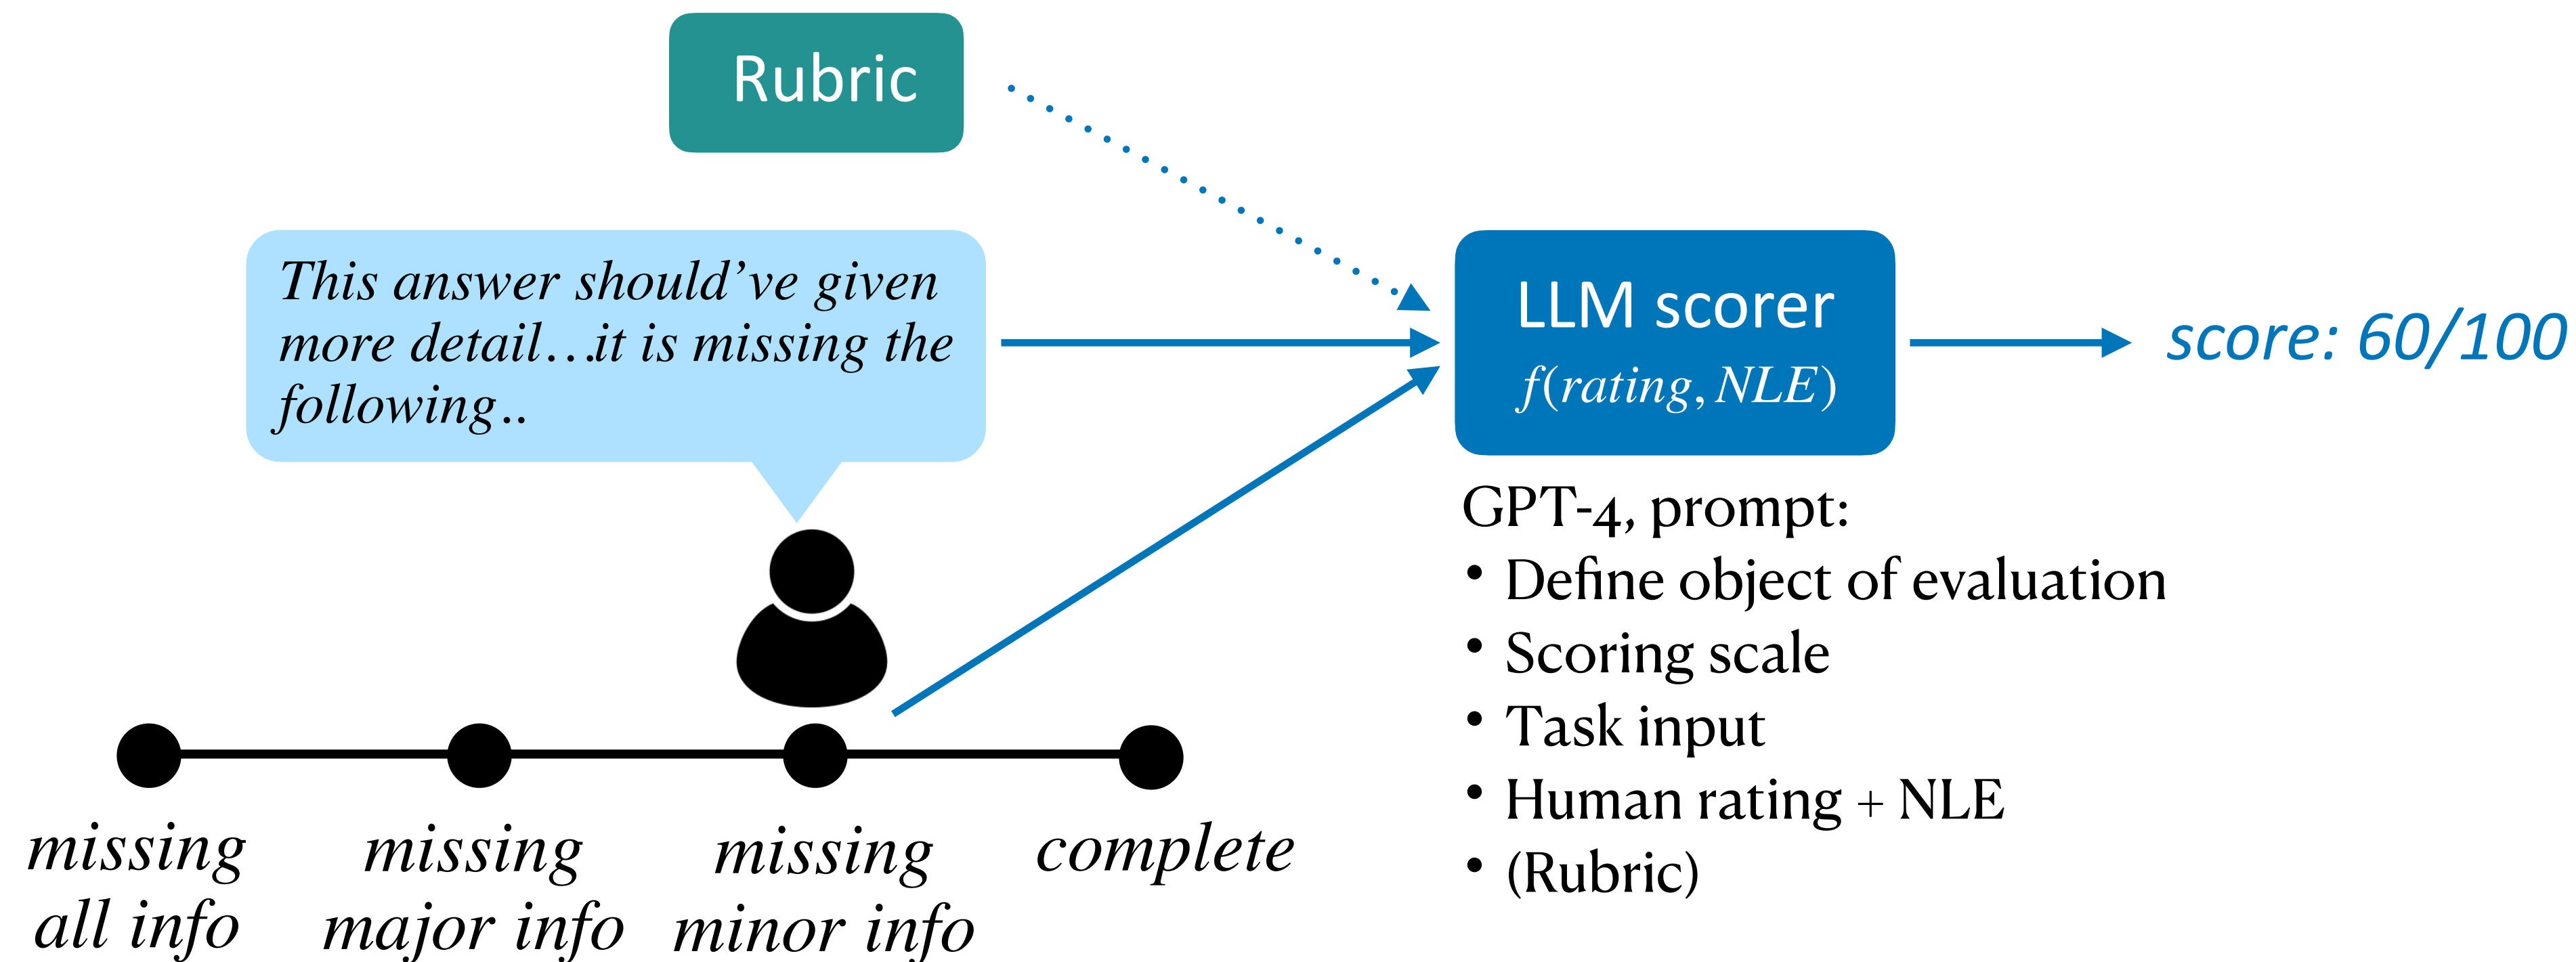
Rubric

This answer should've given more detail…it is missing the following..

LLM scorer
$f(rating, NLE)$

score: 60/100

GPT-4, prompt:
• Define object of evaluation
• Scoring scale
• Task input
• Human rating + NLE
• (Rubric)

missing all info
missing major info
missing minor info
complete